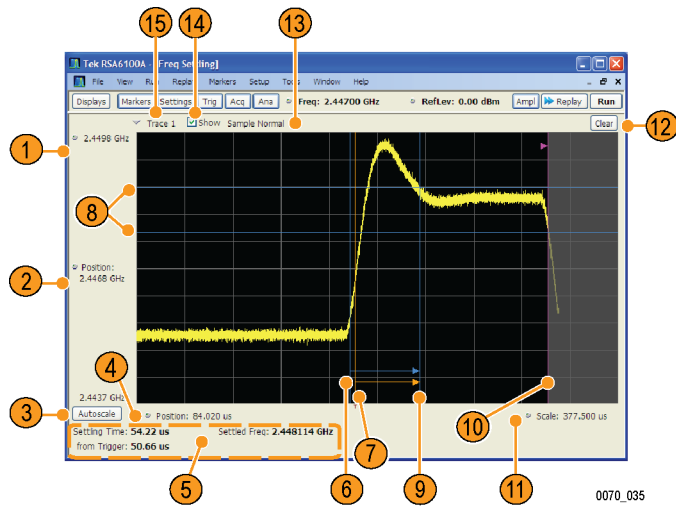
15 14 13

Tek RSA6100A - [Freq Settling]

File View Run Replay Markers Setup Tools Window Help

Displays Markers Settings Trig Acq Ana Freq: 2.44700 GHz RefLev: 0.00 dBm Ampl Replay Run

Trace 1 Show Sample Normal Clear

12

1 2.4498 GHz

8

2 Position: 2.4468 GHz

2.4437 GHz

3 Autoscale

4 Position: 84.020 us

Scale: 377.500 us

Setting Time: 54.22 us Settled Freq: 2.448114 GHz

from Trigger: 50.66 us

5 6 7 9 10 11

0070_035